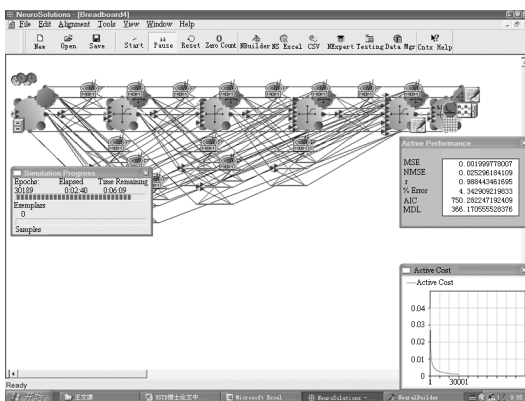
NeuroSolutions - [Breadboard4]
File Edit Alignment Tools View Window Help
New Open Save Start Pause Reset Zero Count NBuilder NS Excel CSV NExpert Testing Data Mgr Cntx Help

Simulation Progress
Epochs: Elapsed Time Remaining
30189 0:02:40 0:06:09
Exemplars
0
Samples

Active Performance
| | |
|---|---|
| MSE | 0.001999778007 |
| NMSE | 0.025296184109 |
| r | 0.988443461695 |
| % Error | 4.342909219833 |
| AIC | 750.282247192409 |
| MDL | 366.170555528376 |

Active Cost
Active Cost
0.04
0.03
0.02
0.01
0
1 30001

Ready